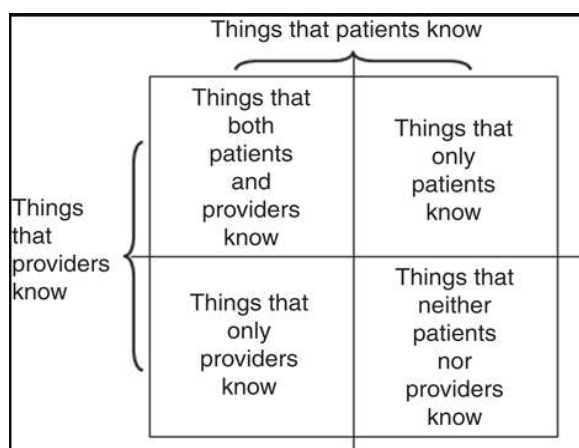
Things that patients know

Things that providers know

| Things that both patients and providers know | Things that only patients know |
|---|---|
| Things that only providers know | Things that neither patients nor providers know |